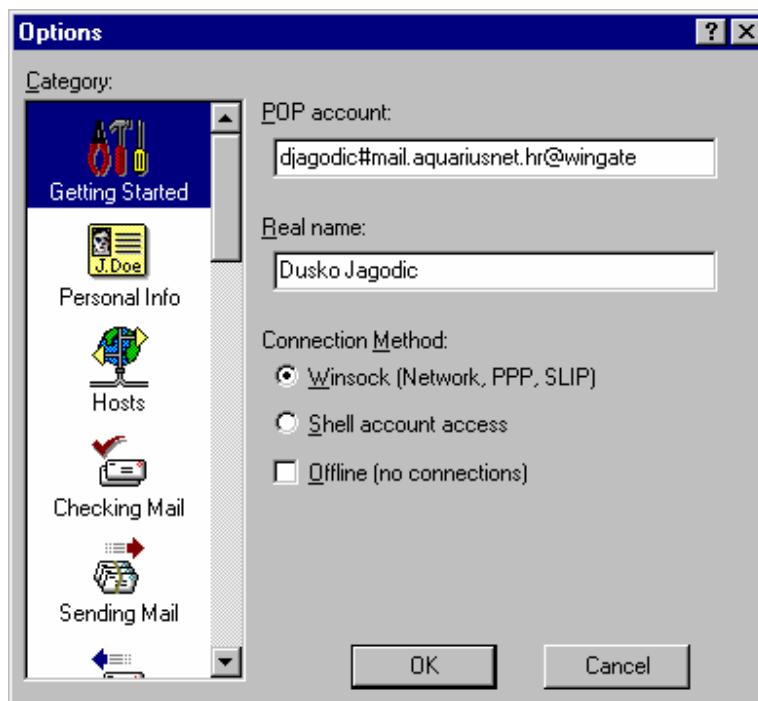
Options

?

Category:

Getting Started

J.Doe

Personal Info

Hosts

Checking Mail

Sending Mail

POP account:

djagodic#mail.aquariusnet.hr@wingate

Real name:

Dusko Jagodic

Connection Method:

Winsock (Network, PPP, SLIP)

Shell account access

Offline (no connections)

OK

Cancel